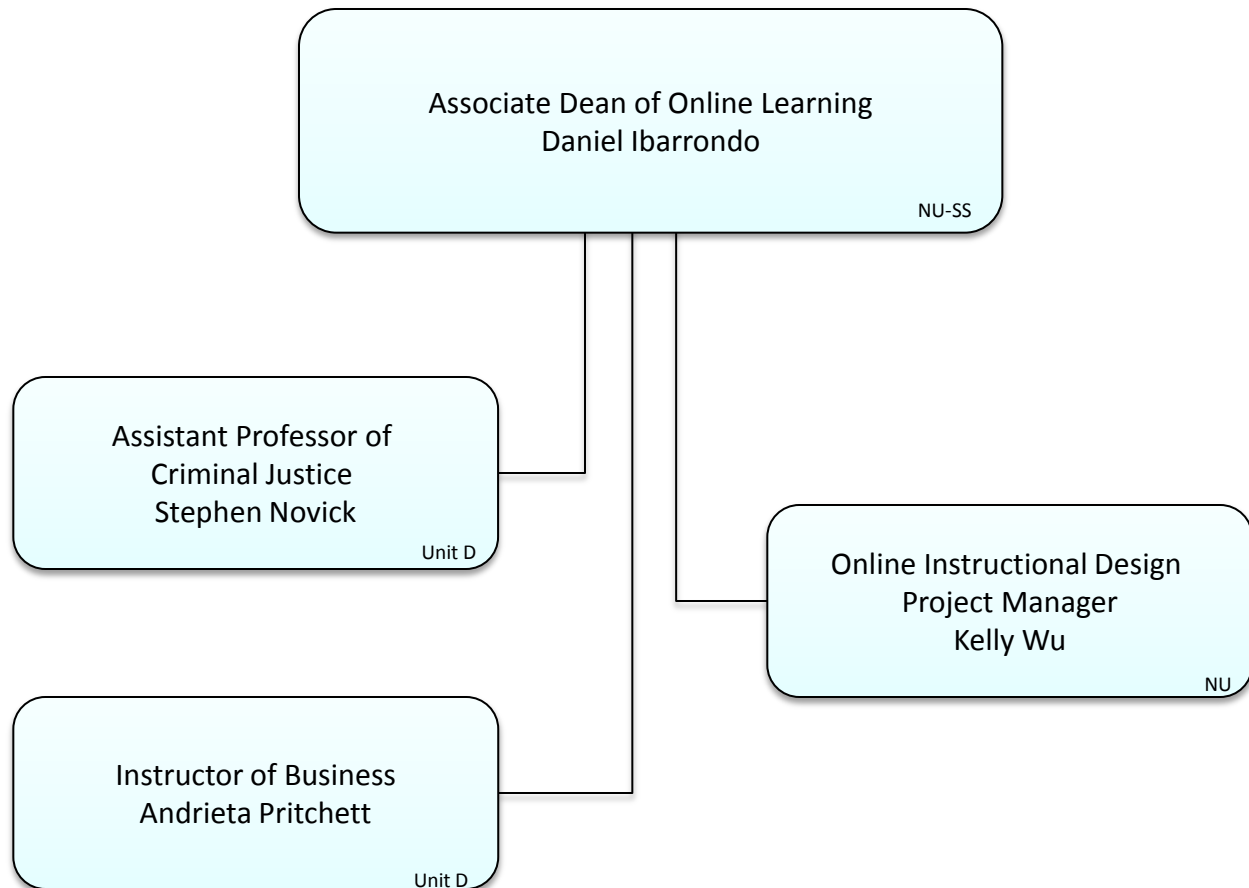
Associate Dean of Online Learning
Daniel Ibarrondo
NU-SS

Assistant Professor of
Criminal Justice
Stephen Novick
Unit D

Online Instructional Design
Project Manager
Kelly Wu
NU

Instructor of Business
Andrieta Pritchett
Unit D